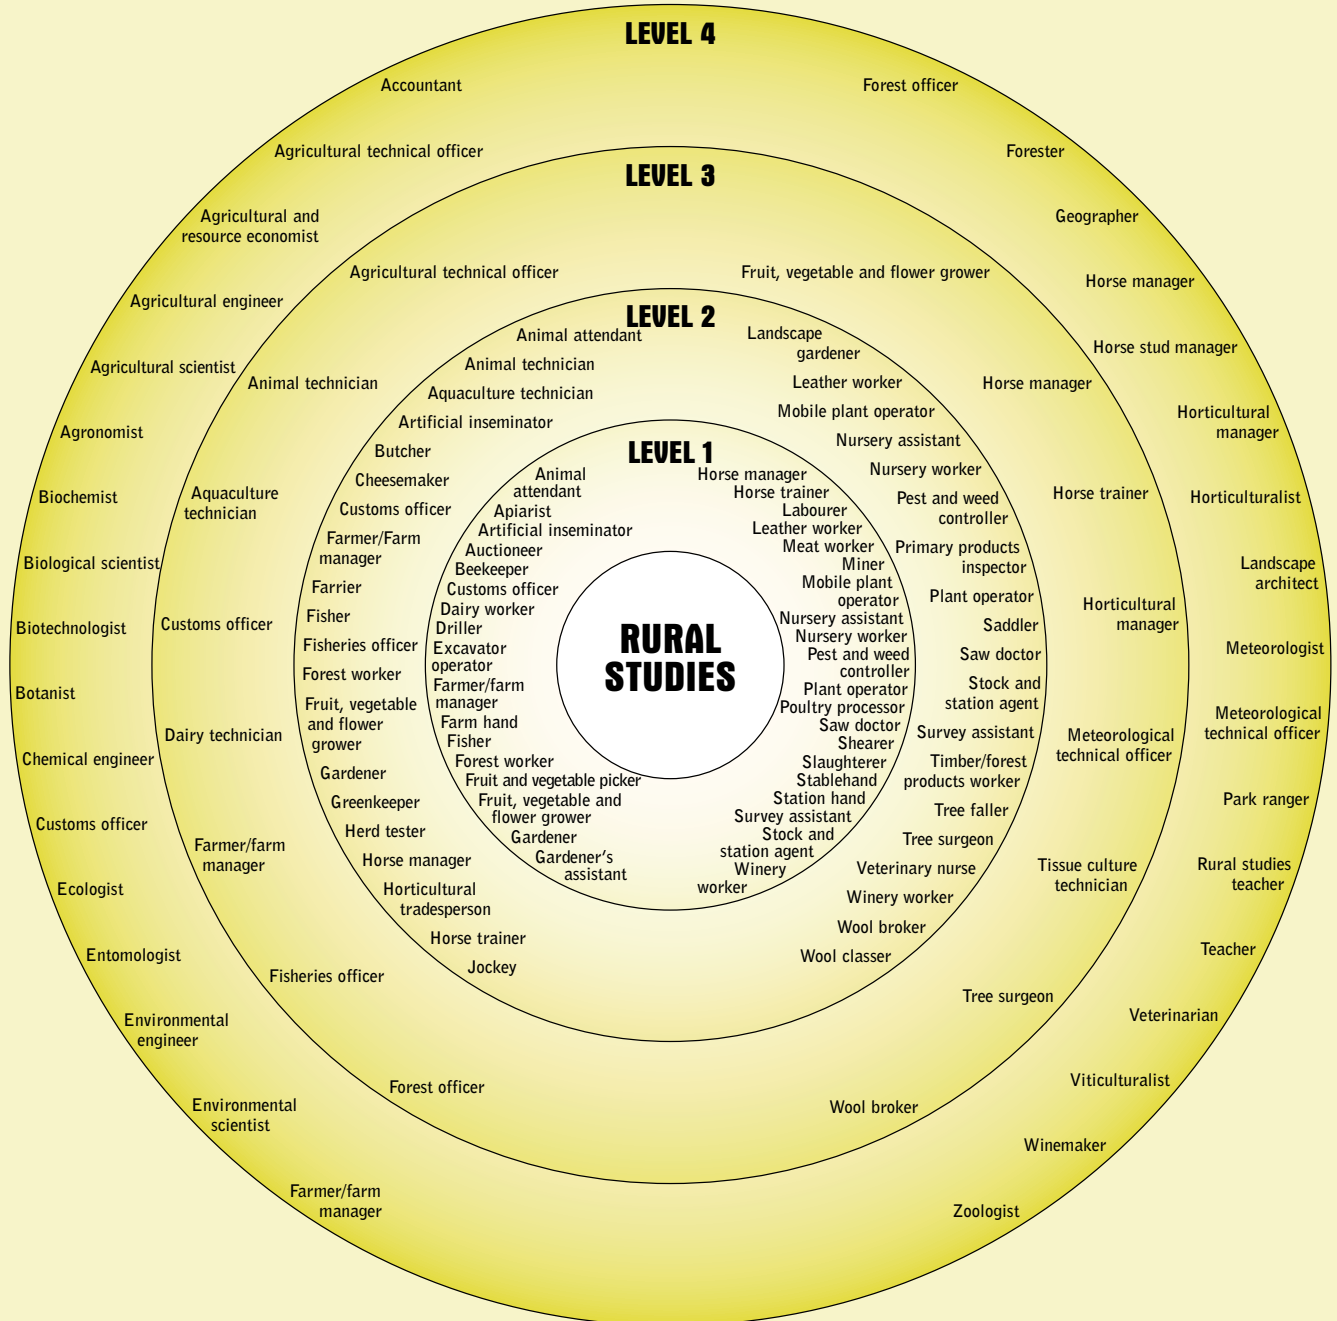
LEVEL 4

Accountant
Agricultural technical officer
Agricultural and resource economist
Agricultural engineer
Agricultural scientist
Agronomist
Biochemist
Biological scientist
Biotechnologist
Botanist
Chemical engineer
Customs officer
Ecologist
Entomologist
Environmental engineer
Environmental scientist
Farmer/farm manager

Forest officer
Forester
Geographer
Horse manager
Horse stud manager
Horticultural manager
Horticulturalist
Landscape architect
Meteorologist
Meteorological technical officer
Park ranger
Rural studies teacher
Teacher
Veterinarian
Viticulturalist
Winemaker
Zoologist

LEVEL 3

Agricultural technical officer
Animal technician
Aquaculture technician
Customs officer
Dairy technician
Farmer/farm manager
Fisheries officer
Forest officer

Fruit, vegetable and flower grower
Horse manager
Horse trainer
Horticultural manager
Meteorological technical officer
Tissue culture technician
Tree surgeon
Wool broker

LEVEL 2

Animal attendant
Animal technician
Aquaculture technician
Artificial inseminator
Butcher
Cheesemaker
Customs officer
Farmer/Farm manager
Farrier
Fisher
Fisheries officer
Forest worker
Fruit, vegetable and flower grower
Gardener
Greenkeeper
Herd tester
Horse manager
Horticultural tradesperson
Horse trainer
Jockey

Landscape gardener
Leather worker
Mobile plant operator
Nursery assistant
Nursery worker
Pest and weed controller
Primary products inspector
Plant operator
Saddler
Saw doctor
Stock and station agent
Survey assistant
Timber/forest products worker
Tree faller
Tree surgeon
Veterinary nurse
Winery worker
Wool broker
Wool classer

LEVEL 1

Animal attendant
Apiarist
Artificial inseminator
Auctioneer
Beekeeper
Customs officer
Dairy worker
Driller
Excavator operator
Farmer/farm manager
Farm hand
Fisher
Forest worker
Fruit and vegetable picker
Fruit, vegetable and flower grower
Gardener
Gardener's assistant

Horse manager
Horse trainer
Labourer
Leather worker
Meat worker
Miner
Mobile plant operator
Nursery assistant
Nursery worker
Pest and weed controller
Plant operator
Poultry processor
Saw doctor
Shearer
Slaughterer
Stablehand
Station hand
Survey assistant
Stock and station agent
Winery worker

RURAL STUDIES